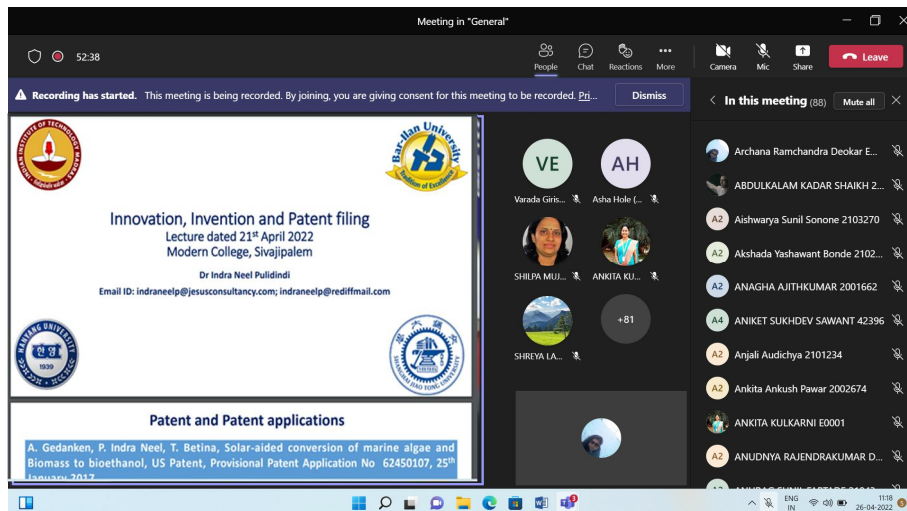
Meeting in "General"

52:38

People Chat Reactions More Camera Mic Share Leave

Recording has started. This meeting is being recorded. By joining, you are giving consent for this meeting to be recorded. Pri

Dismiss

In this meeting (88) Mute all

Innovation, Invention and Patent filing
Lecture dated 21st April 2022
Modern College, Sivajipalem

Dr Indra Neel Pulidindi
Email ID: indraneelp@jesusconsultancy.com; indraneelp@rediffmail.com

Bar-Ilan University
Tradition of Excellence

NANYANG UNIVERSITY 1939

SHANGHAI JIAO TONG UNIVERSITY

Patent and Patent applications

A. Gedanken, P. Indra Neel, T. Betina, Solar-aided conversion of marine algae and Biomass to bioethanol, US Patent, Provisional Patent Application No 62450107, 25th January 2017

VE
Varada Giris...

AH
Asha Hole (...

SHILPA MUJ...

ANKITA KU...

SHREYA LA...

+81

Archana Ramchandra Deokar E...

ABDULKALAM KADAR SHAIKH 2...

A2 Aishwarya Sunil Sonone 2103270

A2 Akshada Yashawant Bonde 2102...

A2 ANAGHA AJITHKUMAR 2001662

A4 ANIKET SUKHDEV SAWANT 42396

A2 Anjali Audichya 2101234

A2 Ankita Ankush Pawar 2002674

ANKITA KULKARNI E0001

A2 ANUDNYA RAJENDRAKUMAR D...

ENG IN 11:18 26-04-2022